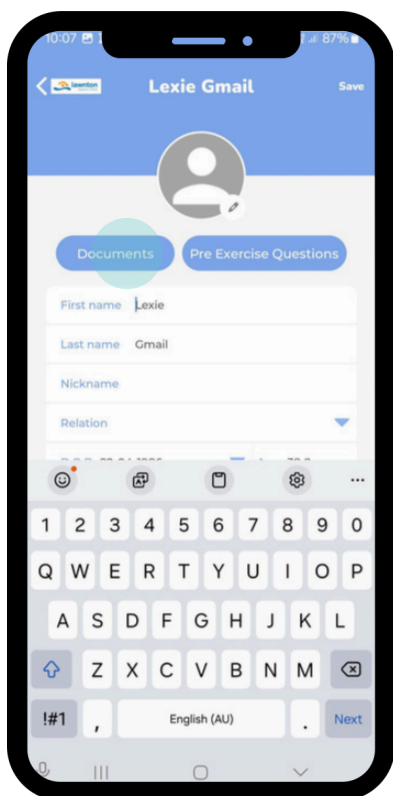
10:07 87%

Lexie Gmail

Save

Documents

Pre Exercise Questions

First name Lexie

Last name Gmail

Nickname

Relation

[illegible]

1 2 3 4 5 6 7 8 9 0

Q W E R T Y U I O P

A S D F G H J K L

Z X C V B N M

!#1 , English (AU) . Next